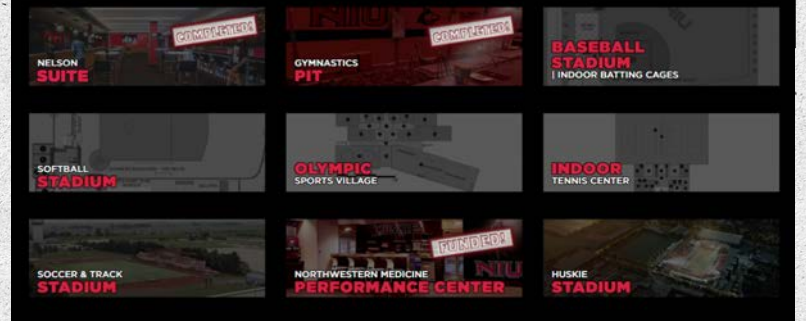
COMPLETED!
NELSON
SUITE

COMPLETED!
GYMNASTICS
PIT

BASEBALL
STADIUM
| INDOOR BATTING CAGES

SOFTBALL
STADIUM

OLYMPIC
SPORTS VILLAGE

INDOOR
TENNIS CENTER

SOCCER & TRACK
STADIUM

FUNDED!
NORTHWESTERN MEDICINE
PERFORMANCE CENTER

HUSKIE
STADIUM